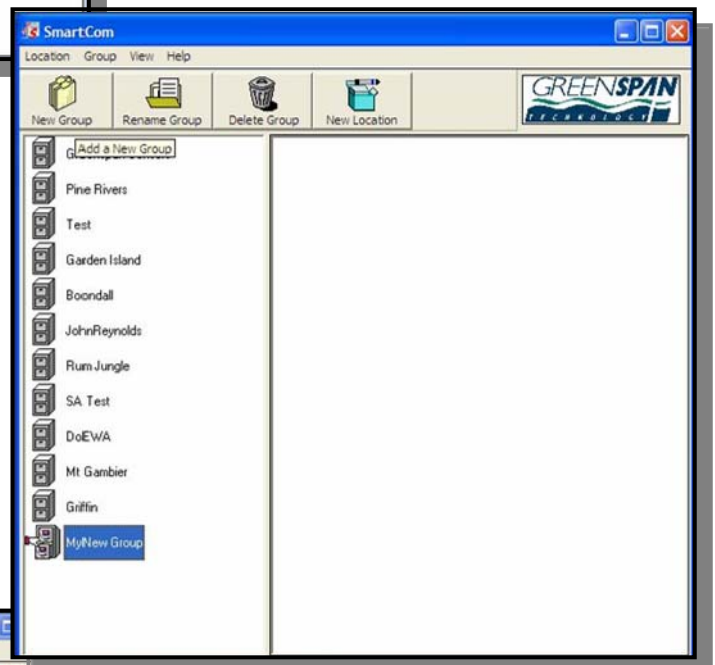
SmartCom

Location Group View Help

New Group
Rename Group
Delete Group
New Location

GREENSPAN
TECHNOLOGY

G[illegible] Add a New Group
Pine Rivers
Test
Garden Island
Boondall
JohnReynolds
Rum Jungle
SA Test
DoEWA
Mt Gambier
Griffin
MyNew Group